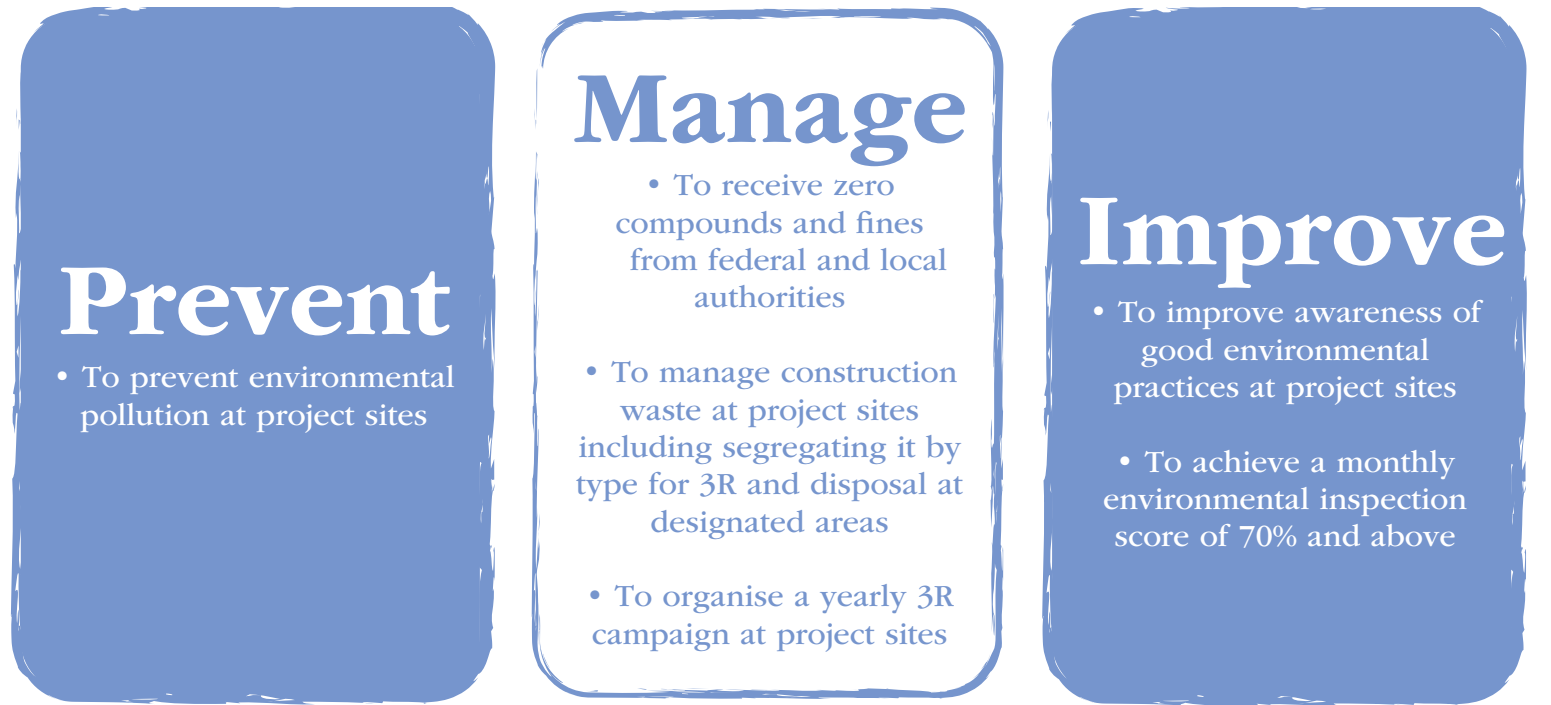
Prevent

• To prevent environmental pollution at project sites

Manage

• To receive zero compounds and fines from federal and local authorities

• To manage construction waste at project sites including segregating it by type for 3R and disposal at designated areas

• To organise a yearly 3R campaign at project sites

Improve

• To improve awareness of good environmental practices at project sites

• To achieve a monthly environmental inspection score of 70% and above